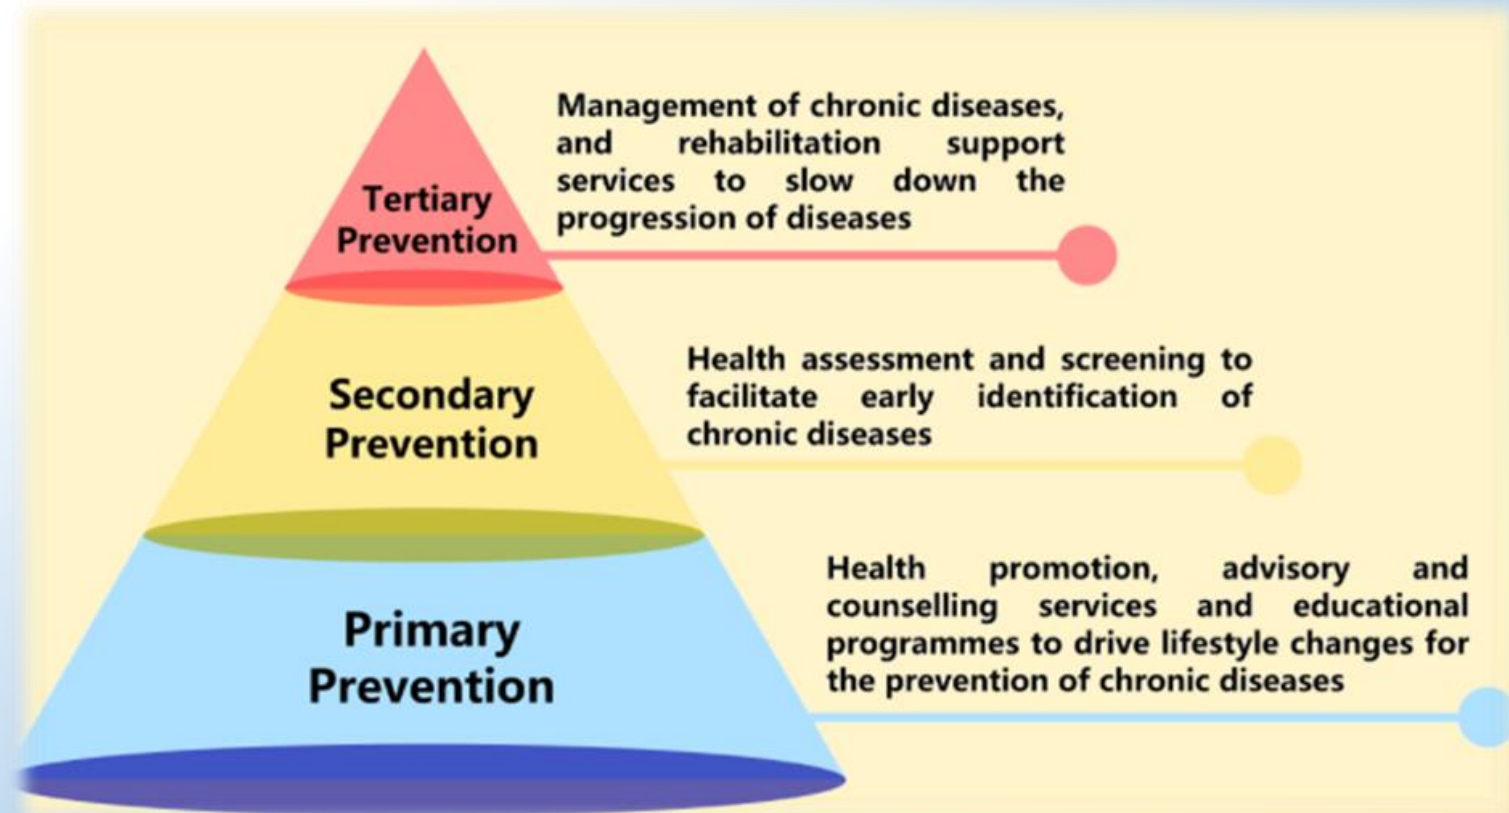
Tertiary Prevention

Management of chronic diseases, and rehabilitation support services to slow down the progression of diseases

Secondary Prevention

Health assessment and screening to facilitate early identification of chronic diseases

Primary Prevention

Health promotion, advisory and counselling services and educational programmes to drive lifestyle changes for the prevention of chronic diseases